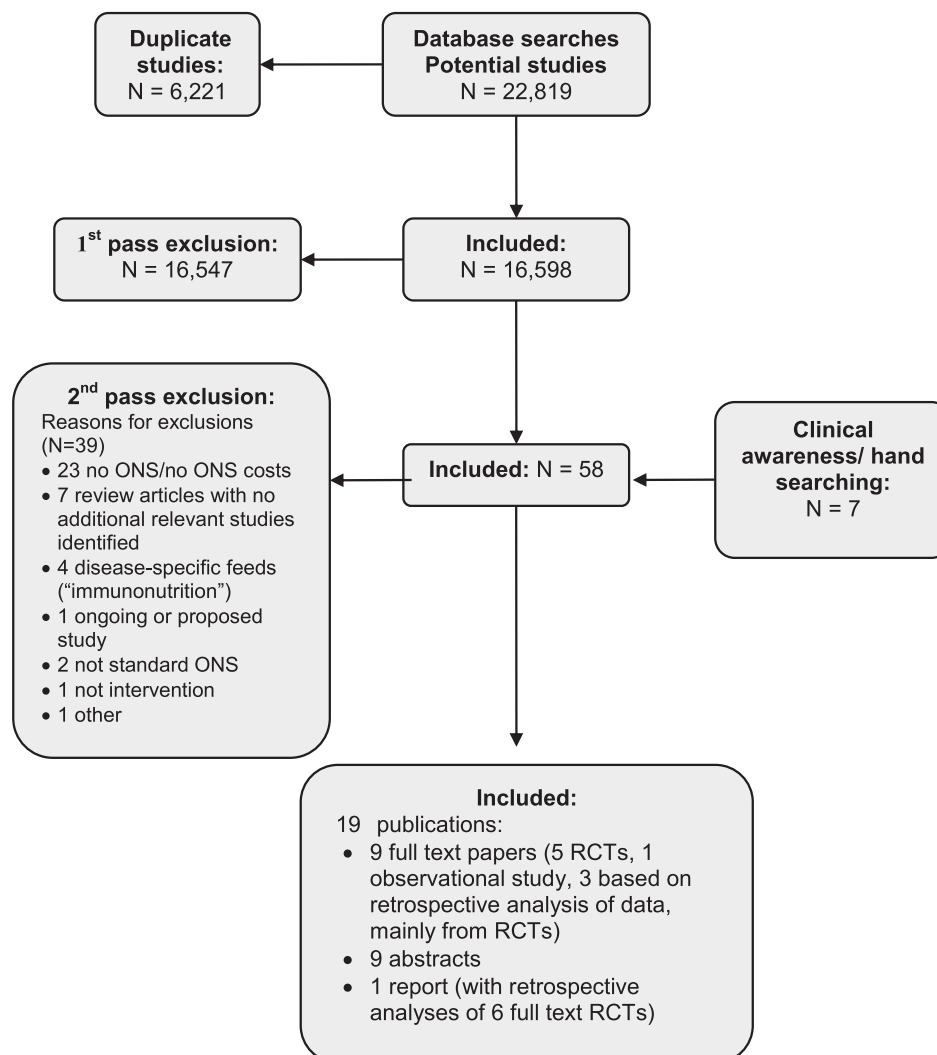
Duplicate studies:
N = 6,221

Database searches
Potential studies
N = 22,819

1$^{st}$ pass exclusion:
N = 16,547

Included:
N = 16,598

2$^{nd}$ pass exclusion:
Reasons for exclusions (N=39)
• 23 no ONS/no ONS costs
• 7 review articles with no additional relevant studies identified
• 4 disease-specific feeds ("immunonutrition")
• 1 ongoing or proposed study
• 2 not standard ONS
• 1 not intervention
• 1 other

Included: N = 58

Clinical awareness/ hand searching:
N = 7

Included:
19 publications:
• 9 full text papers (5 RCTs, 1 observational study, 3 based on retrospective analysis of data, mainly from RCTs)
• 9 abstracts
• 1 report (with retrospective analyses of 6 full text RCTs)